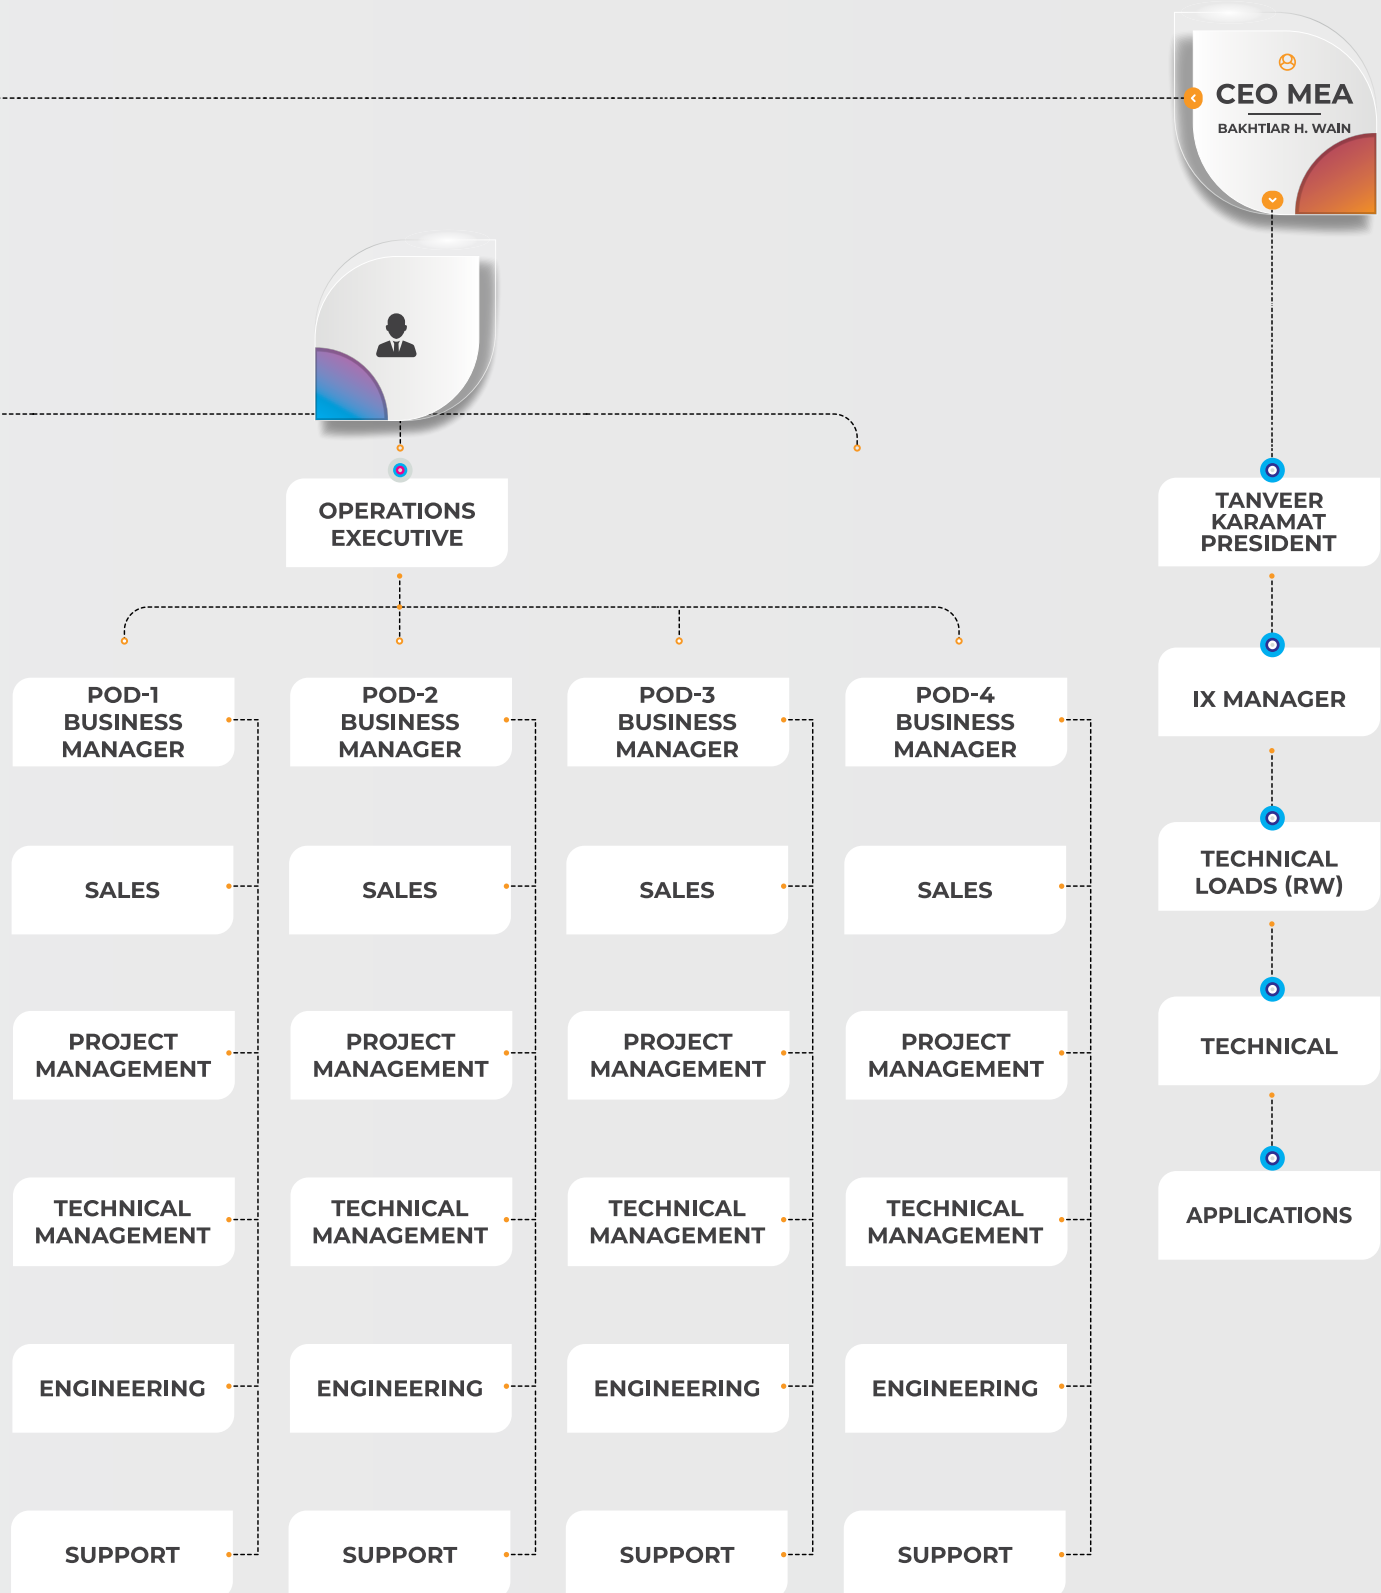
CEO MEA
BAKHTIAR H. WAIN

OPERATIONS EXECUTIVE

TANVEER KARAMAT PRESIDENT

POD-1 BUSINESS MANAGER

SALES

PROJECT MANAGEMENT

TECHNICAL MANAGEMENT

ENGINEERING

SUPPORT

POD-2 BUSINESS MANAGER

SALES

PROJECT MANAGEMENT

TECHNICAL MANAGEMENT

ENGINEERING

SUPPORT

POD-3 BUSINESS MANAGER

SALES

PROJECT MANAGEMENT

TECHNICAL MANAGEMENT

ENGINEERING

SUPPORT

POD-4 BUSINESS MANAGER

SALES

PROJECT MANAGEMENT

TECHNICAL MANAGEMENT

ENGINEERING

SUPPORT

IX MANAGER

TECHNICAL LOADS (RW)

TECHNICAL

APPLICATIONS